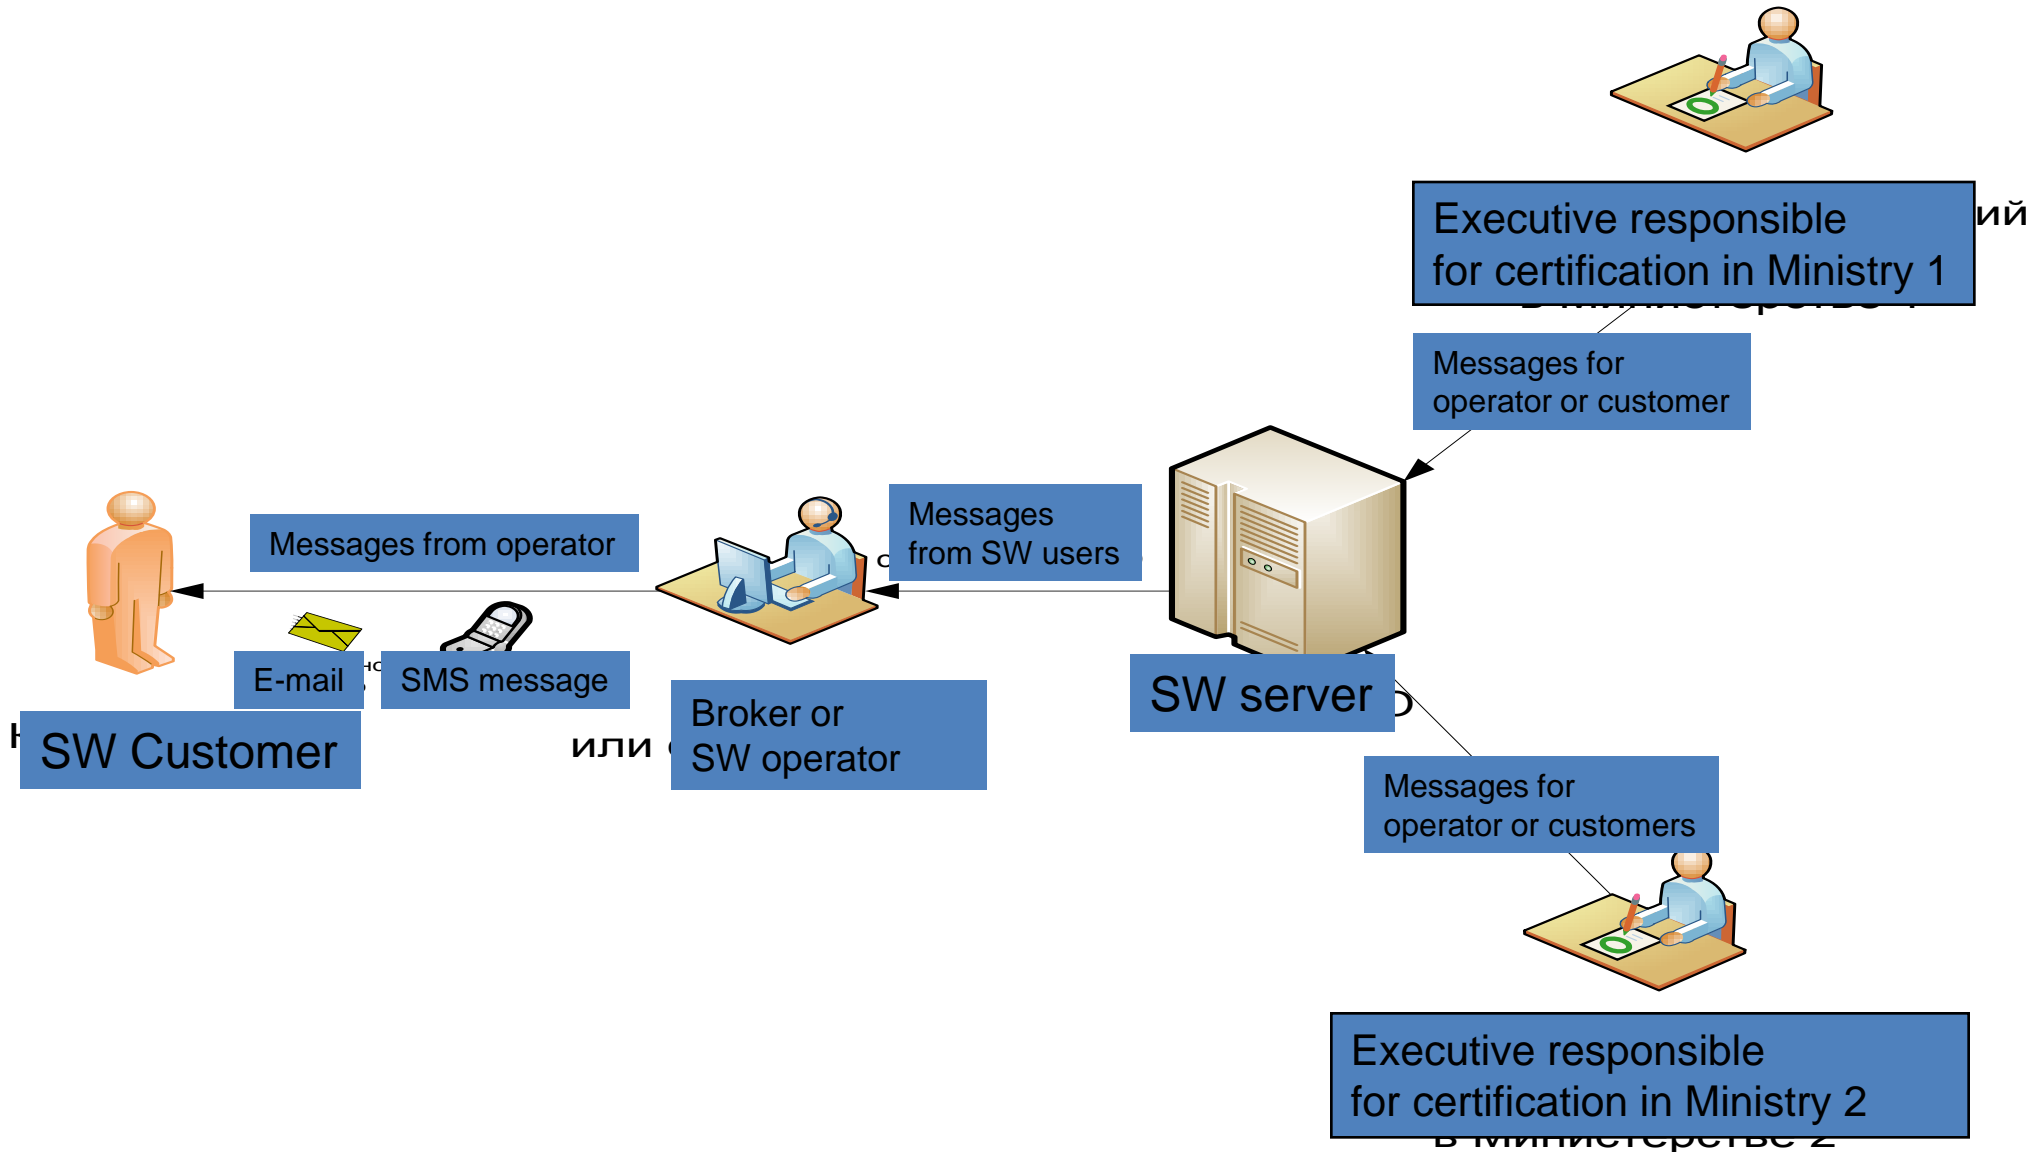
Executive responsible for certification in Ministry 1

ий

Messages for operator or customer

Messages from operator

Messages from SW users

E-mail

SMS message

SW Customer

или

Broker or SW operator

SW server

Messages for operator or customers

Executive responsible for certification in Ministry 2